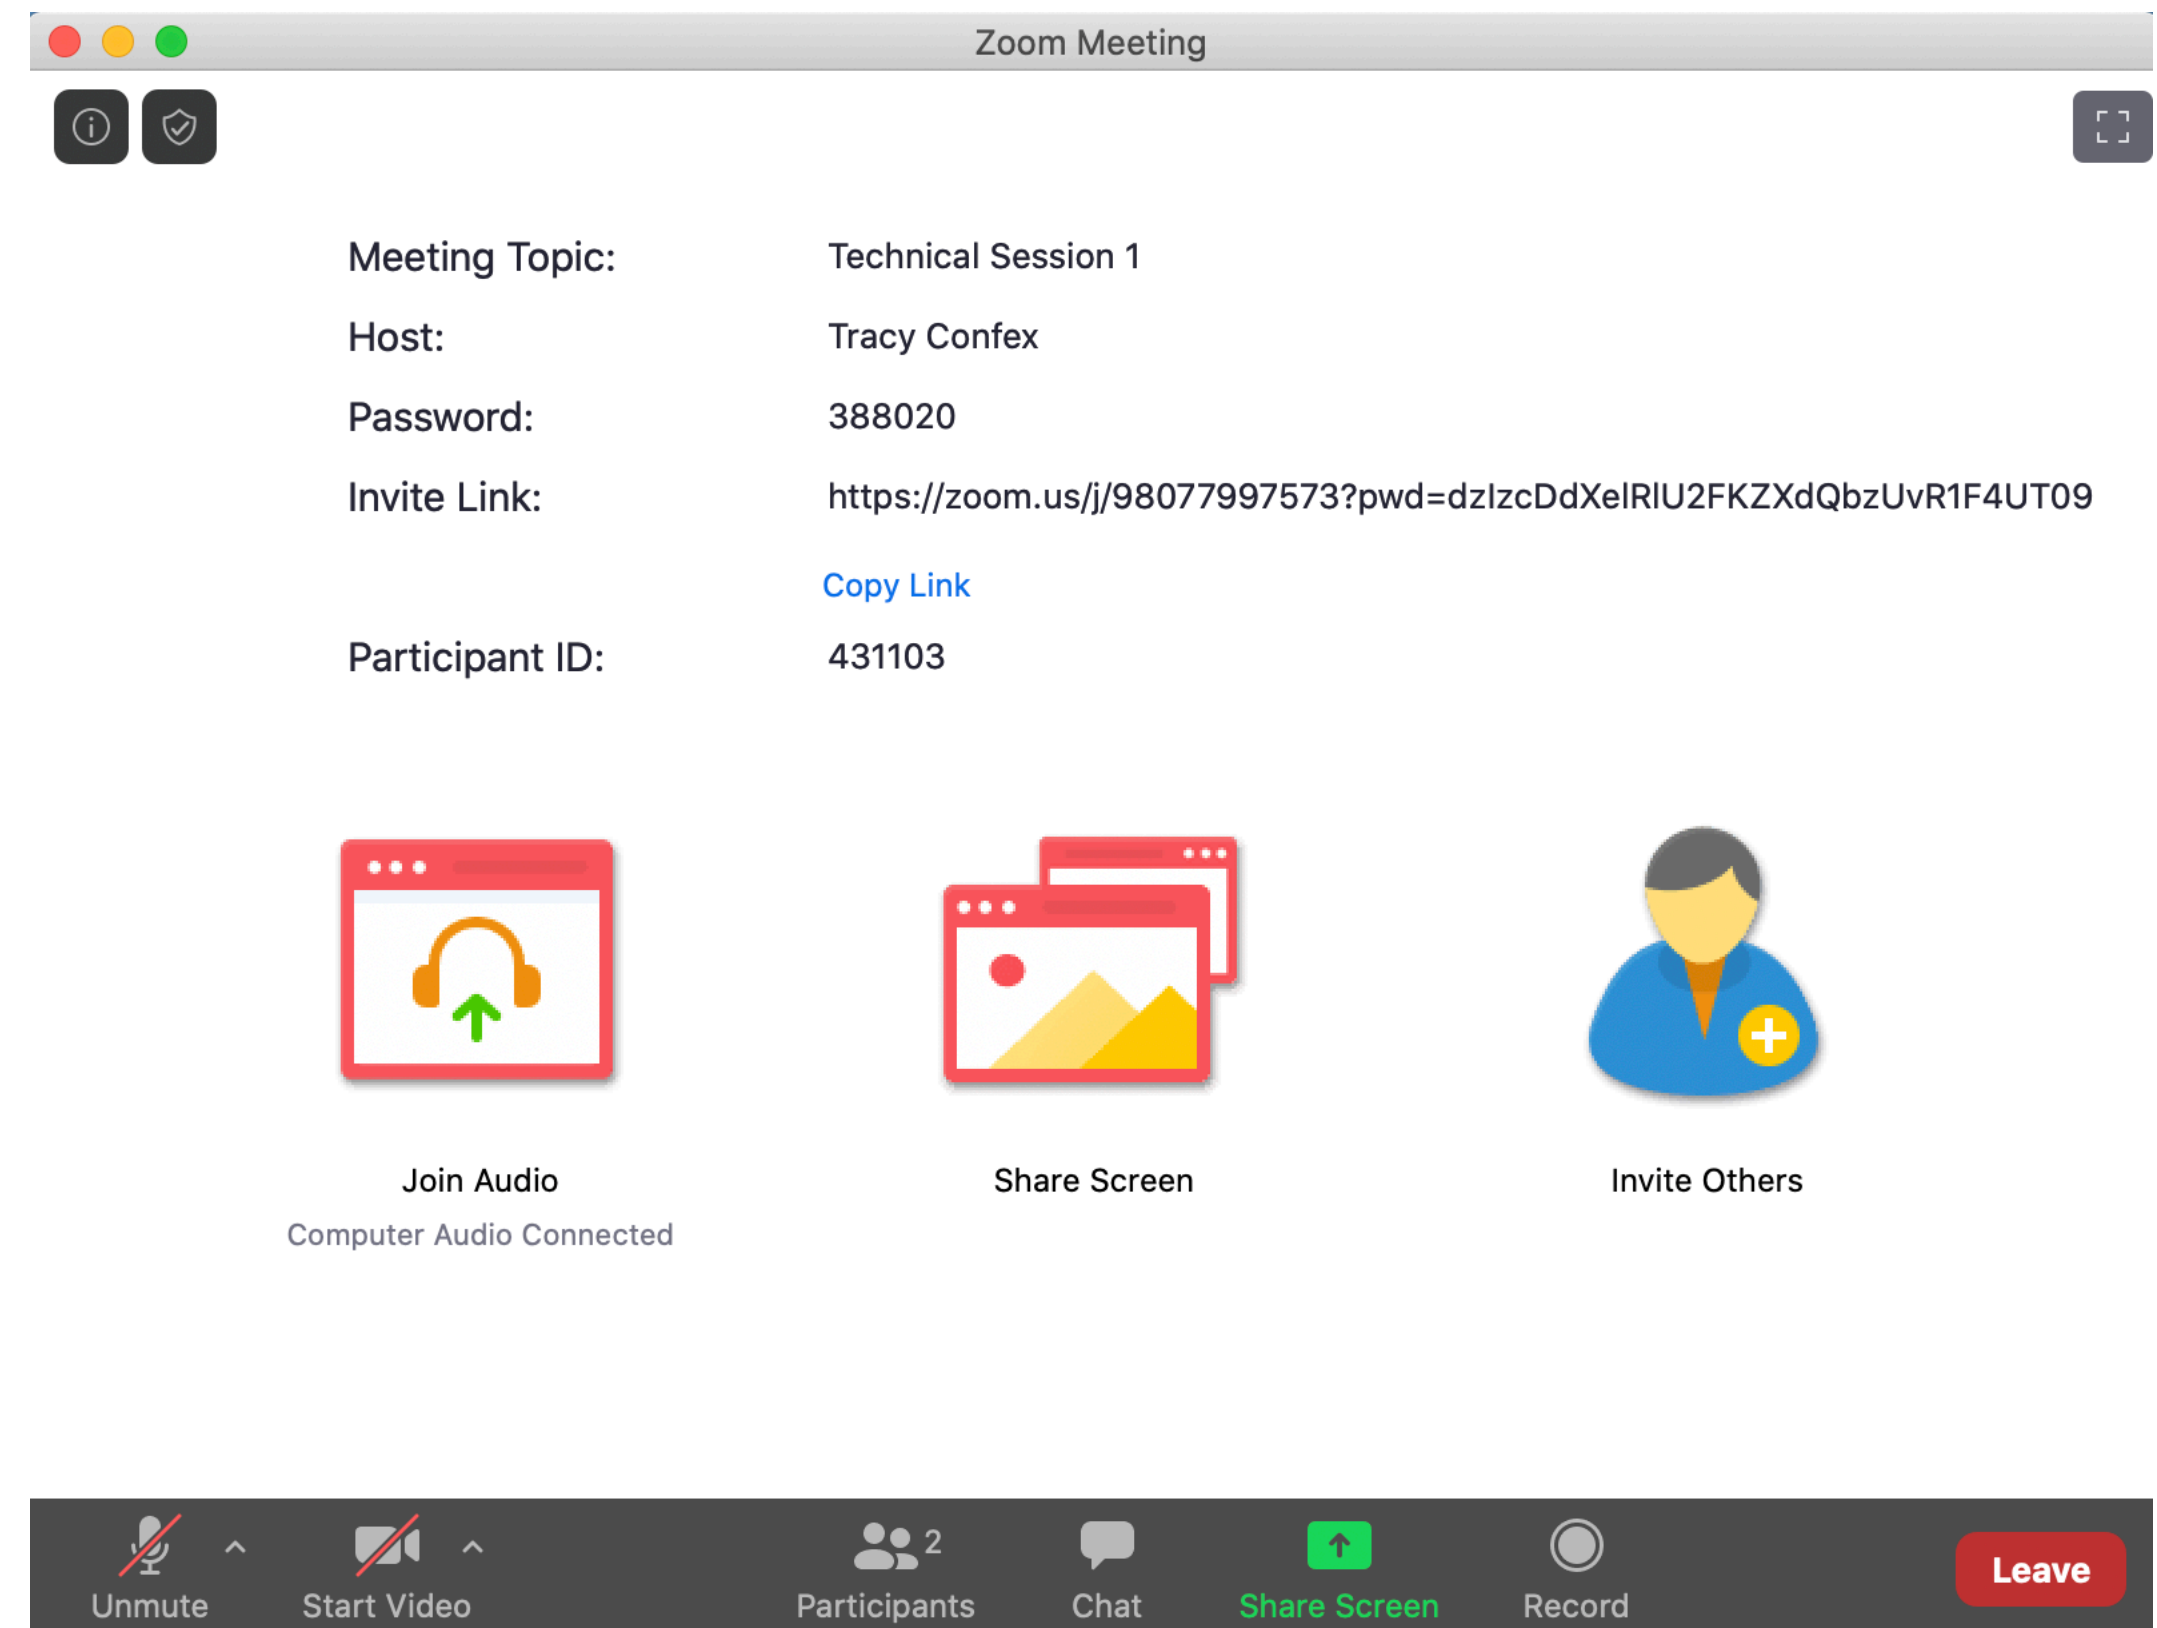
Zoom Meeting

| Meeting Topic: | Technical Session 1 |
|---|---|
| Host: | Tracy Confex |
| Password: | 388020 |
| Invite Link: | https://zoom.us/j/98077997573?pwd=dzIzcDdXelRlU2FKZXdQbzUvR1F4UT09 |
| | Copy Link |
| Participant ID: | 431103 |

Join Audio
Computer Audio Connected

Share Screen

Invite Others

Unmute
Start Video
2
Participants
Chat
Share Screen
Record
Leave